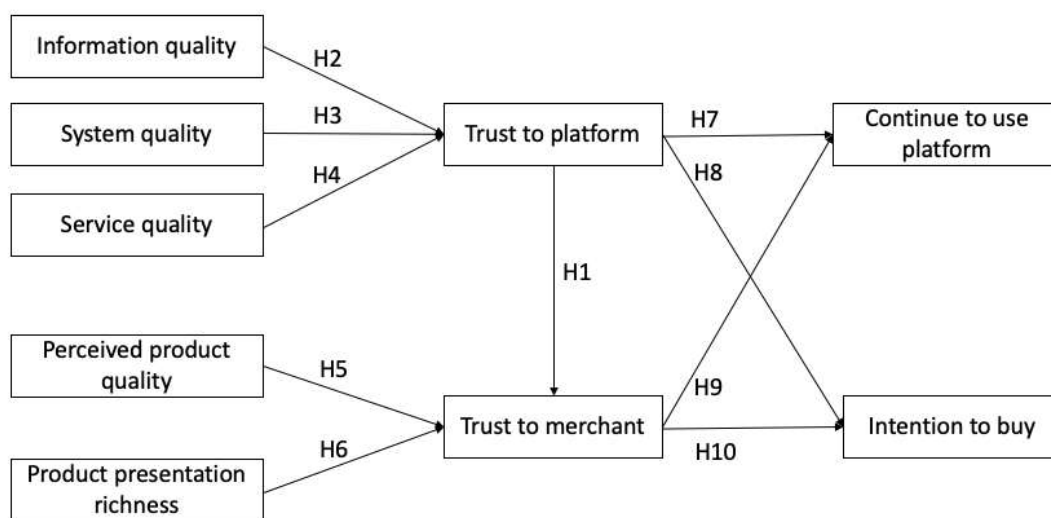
Information quality

H2

System quality

H3

Service quality

H4

Trust to platform

H7

H8

Continue to use platform

H1

Perceived product quality

H5

Product presentation richness

H6

Trust to merchant

H9

H10

Intention to buy